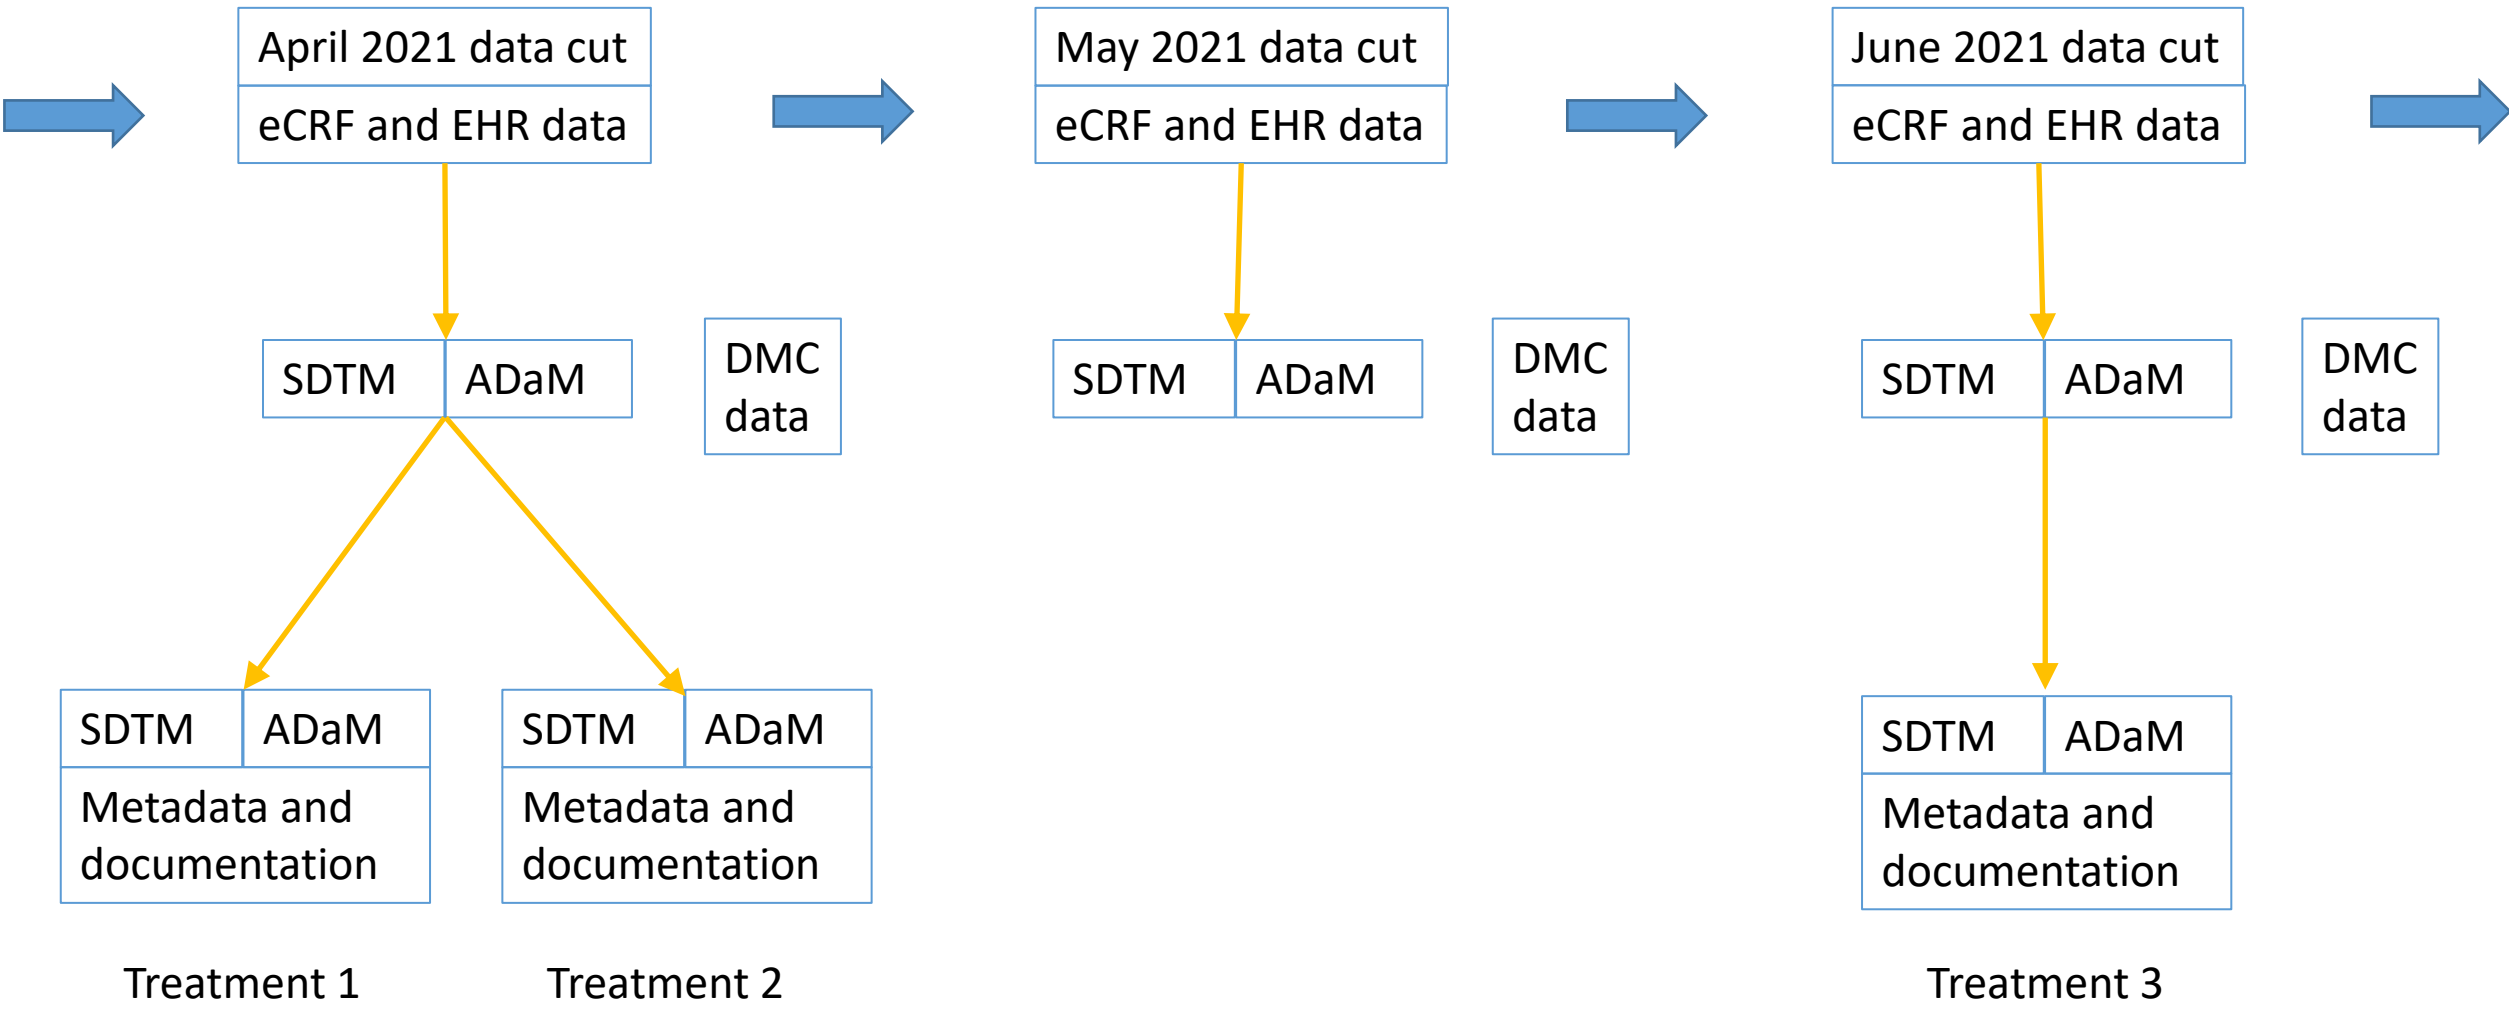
April 2021 data cut
eCRF and EHR data

SDTM ADaM

DMC data

SDTM ADaM
Metadata and documentation

Treatment 1

SDTM ADaM
Metadata and documentation

Treatment 2

May 2021 data cut
eCRF and EHR data

SDTM ADaM

DMC data

June 2021 data cut
eCRF and EHR data

SDTM ADaM

DMC data

SDTM ADaM
Metadata and documentation

Treatment 3